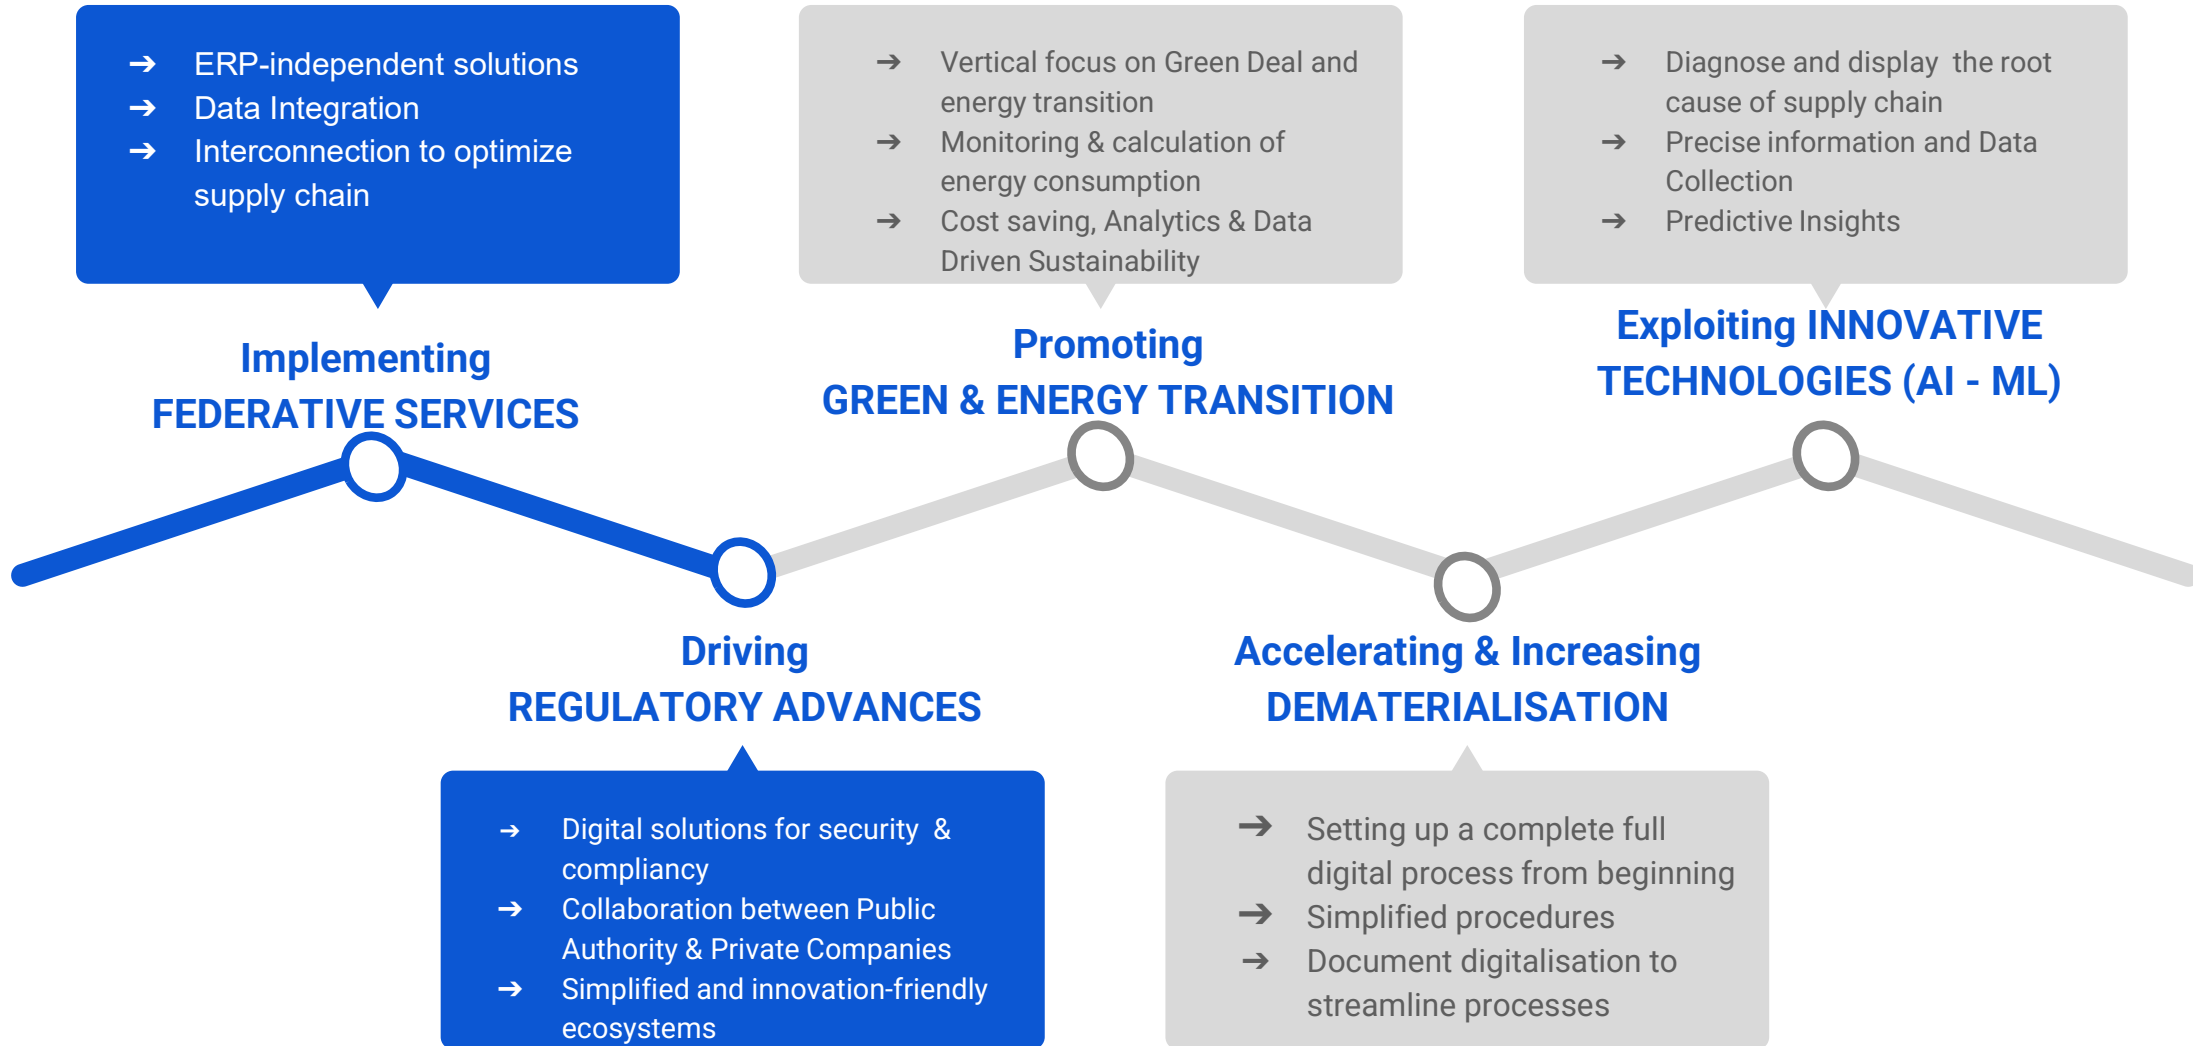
➔ ERP-independent solutions
➔ Data Integration
➔ Interconnection to optimize supply chain

Implementing
FEDERATIVE SERVICES

➔ Vertical focus on Green Deal and energy transition
➔ Monitoring & calculation of energy consumption
➔ Cost saving, Analytics & Data Driven Sustainability

Promoting
GREEN & ENERGY TRANSITION

➔ Diagnose and display the root cause of supply chain
➔ Precise information and Data Collection
➔ Predictive Insights

Exploiting INNOVATIVE TECHNOLOGIES (AI - ML)

Driving
REGULATORY ADVANCES

➔ Digital solutions for security & compliancy
➔ Collaboration between Public Authority & Private Companies
➔ Simplified and innovation-friendly ecosystems

Accelerating & Increasing
DEMATERIALISATION

➔ Setting up a complete full digital process from beginning
➔ Simplified procedures
➔ Document digitalisation to streamline processes